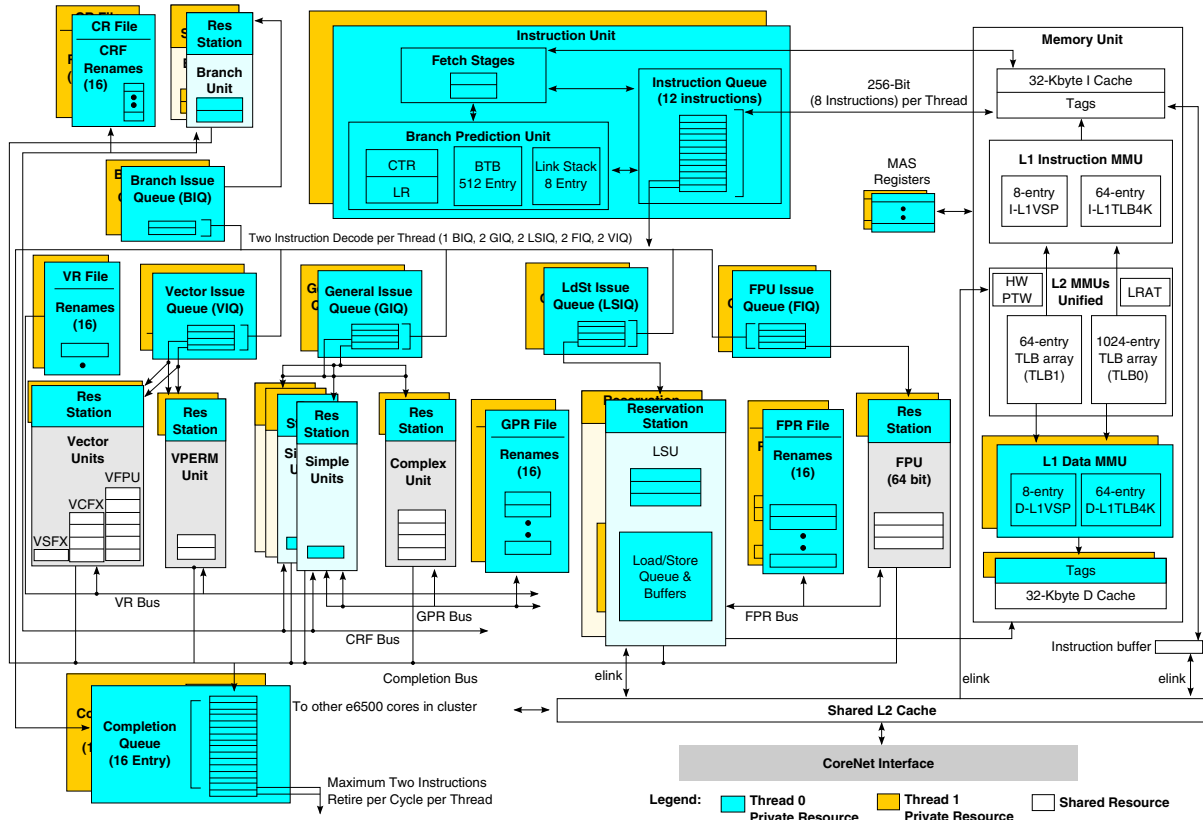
CR File
CRF
Renames
(16)

Res
Station
Branch
Unit

Instruction Unit
Fetch Stages
Instruction Queue
(12 instructions)
Branch Prediction Unit
CTR
LR
BTB
512 Entry
Link Stack
8 Entry

256-Bit
(8 Instructions) per Thread

Memory Unit
32-Kbyte I Cache
Tags
L1 Instruction MMU
8-entry
I-L1VSP
64-entry
I-L1TLB4K

MAS
Registers

Branch Issue
Queue (BIQ)

Two Instruction Decode per Thread (1 BIQ, 2 GIQ, 2 LSIQ, 2 FIQ, 2 VIQ)

VR File
Renames
(16)

Vector Issue
Queue (VIQ)

General Issue
Queue (GIQ)

LdSt Issue
Queue (LSIQ)

FPU Issue
Queue (FIQ)

HW
PTW
L2 MMUs
Unified
LRAT
64-entry
TLB array
(TLB1)
1024-entry
TLB array
(TLB0)

Res
Station
Vector
Units
VFPU
VCFX
VSFX

Res
Station
VPERM
Unit

Res
Station
Simple
Units

Res
Station
Complex
Unit

GPR File
Renames
(16)

Reservation
Station
LSU
Load/Store
Queue &
Buffers

FPR File
Renames
(16)

Res
Station
FPU
(64 bit)

L1 Data MMU
8-entry
D-L1VSP
64-entry
D-L1TLB4K

Tags
32-Kbyte D Cache

VR Bus
GPR Bus
CRF Bus
FPR Bus

Instruction buffer

Completion Bus
elink
elink
elink

Completion
Queue
(16 Entry)

To other e6500 cores in cluster

Shared L2 Cache

CoreNet Interface

Maximum Two Instructions
Retire per Cycle per Thread

Legend:
Thread 0
Private Resource
Thread 1
Private Resource
Shared Resource